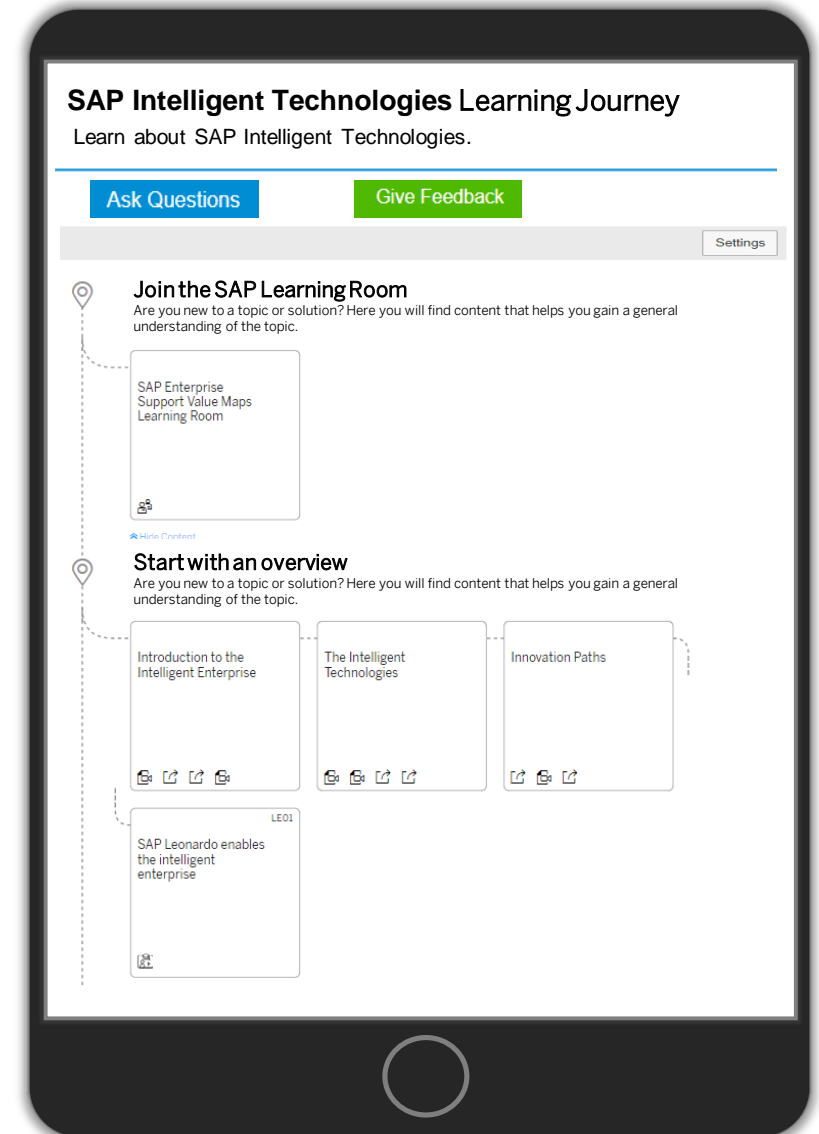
**SAP Intelligent Technologies** Learning Journey
Learn about SAP Intelligent Technologies.

Ask Questions

Give Feedback

Settings

Join the SAP Learning Room
Are you new to a topic or solution? Here you will find content that helps you gain a general understanding of the topic.

SAP Enterprise Support Value Maps Learning Room

Hide Content

Start with an overview
Are you new to a topic or solution? Here you will find content that helps you gain a general understanding of the topic.

Introduction to the Intelligent Enterprise

The Intelligent Technologies

Innovation Paths

LE01

SAP Leonardo enables the intelligent enterprise